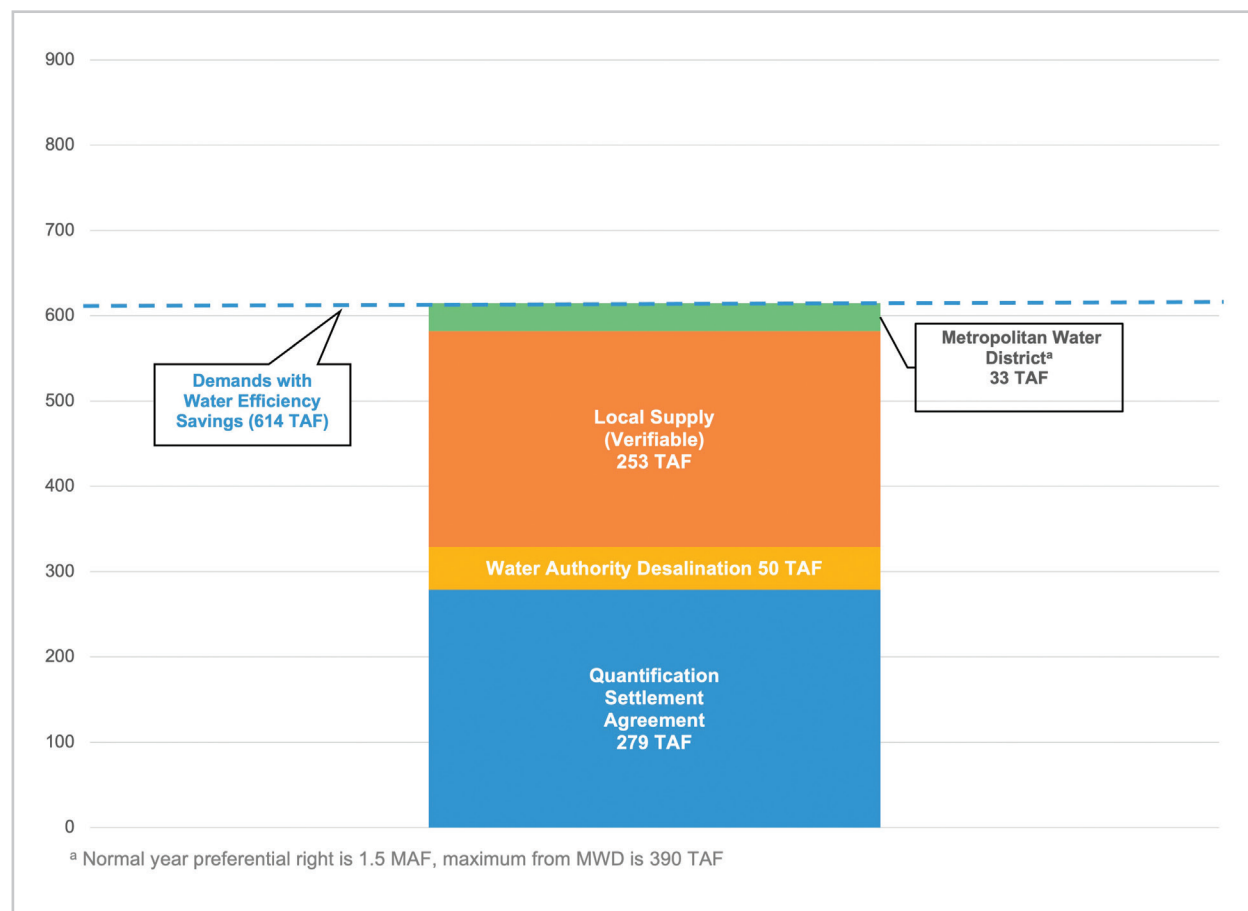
900
800
700
600
500
400
300
200
100
0

Demands with Water Efficiency Savings (614 TAF)

Metropolitan Water District$^a$ 33 TAF

Local Supply (Verifiable) 253 TAF

Water Authority Desalination 50 TAF

Quantification Settlement Agreement 279 TAF

$^a$ Normal year preferential right is 1.5 MAF, maximum from MWD is 390 TAF